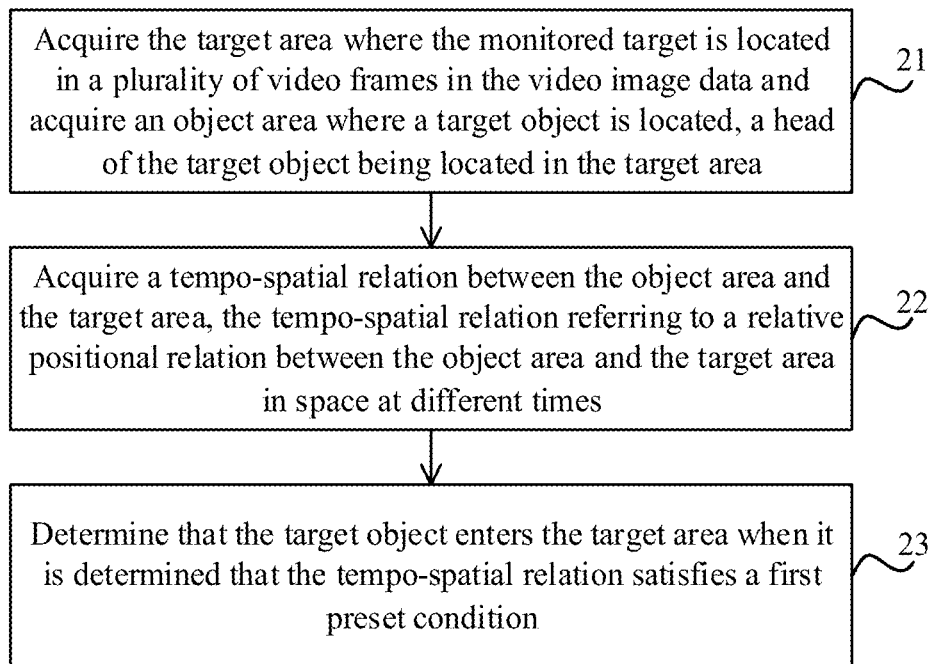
Acquire the target area where the monitored target is located in a plurality of video frames in the video image data and acquire an object area where a target object is located, a head of the target object being located in the target area

21

Acquire a tempo-spatial relation between the object area and the target area, the tempo-spatial relation referring to a relative positional relation between the object area and the target area in space at different times

22

Determine that the target object enters the target area when it is determined that the tempo-spatial relation satisfies a first preset condition

23